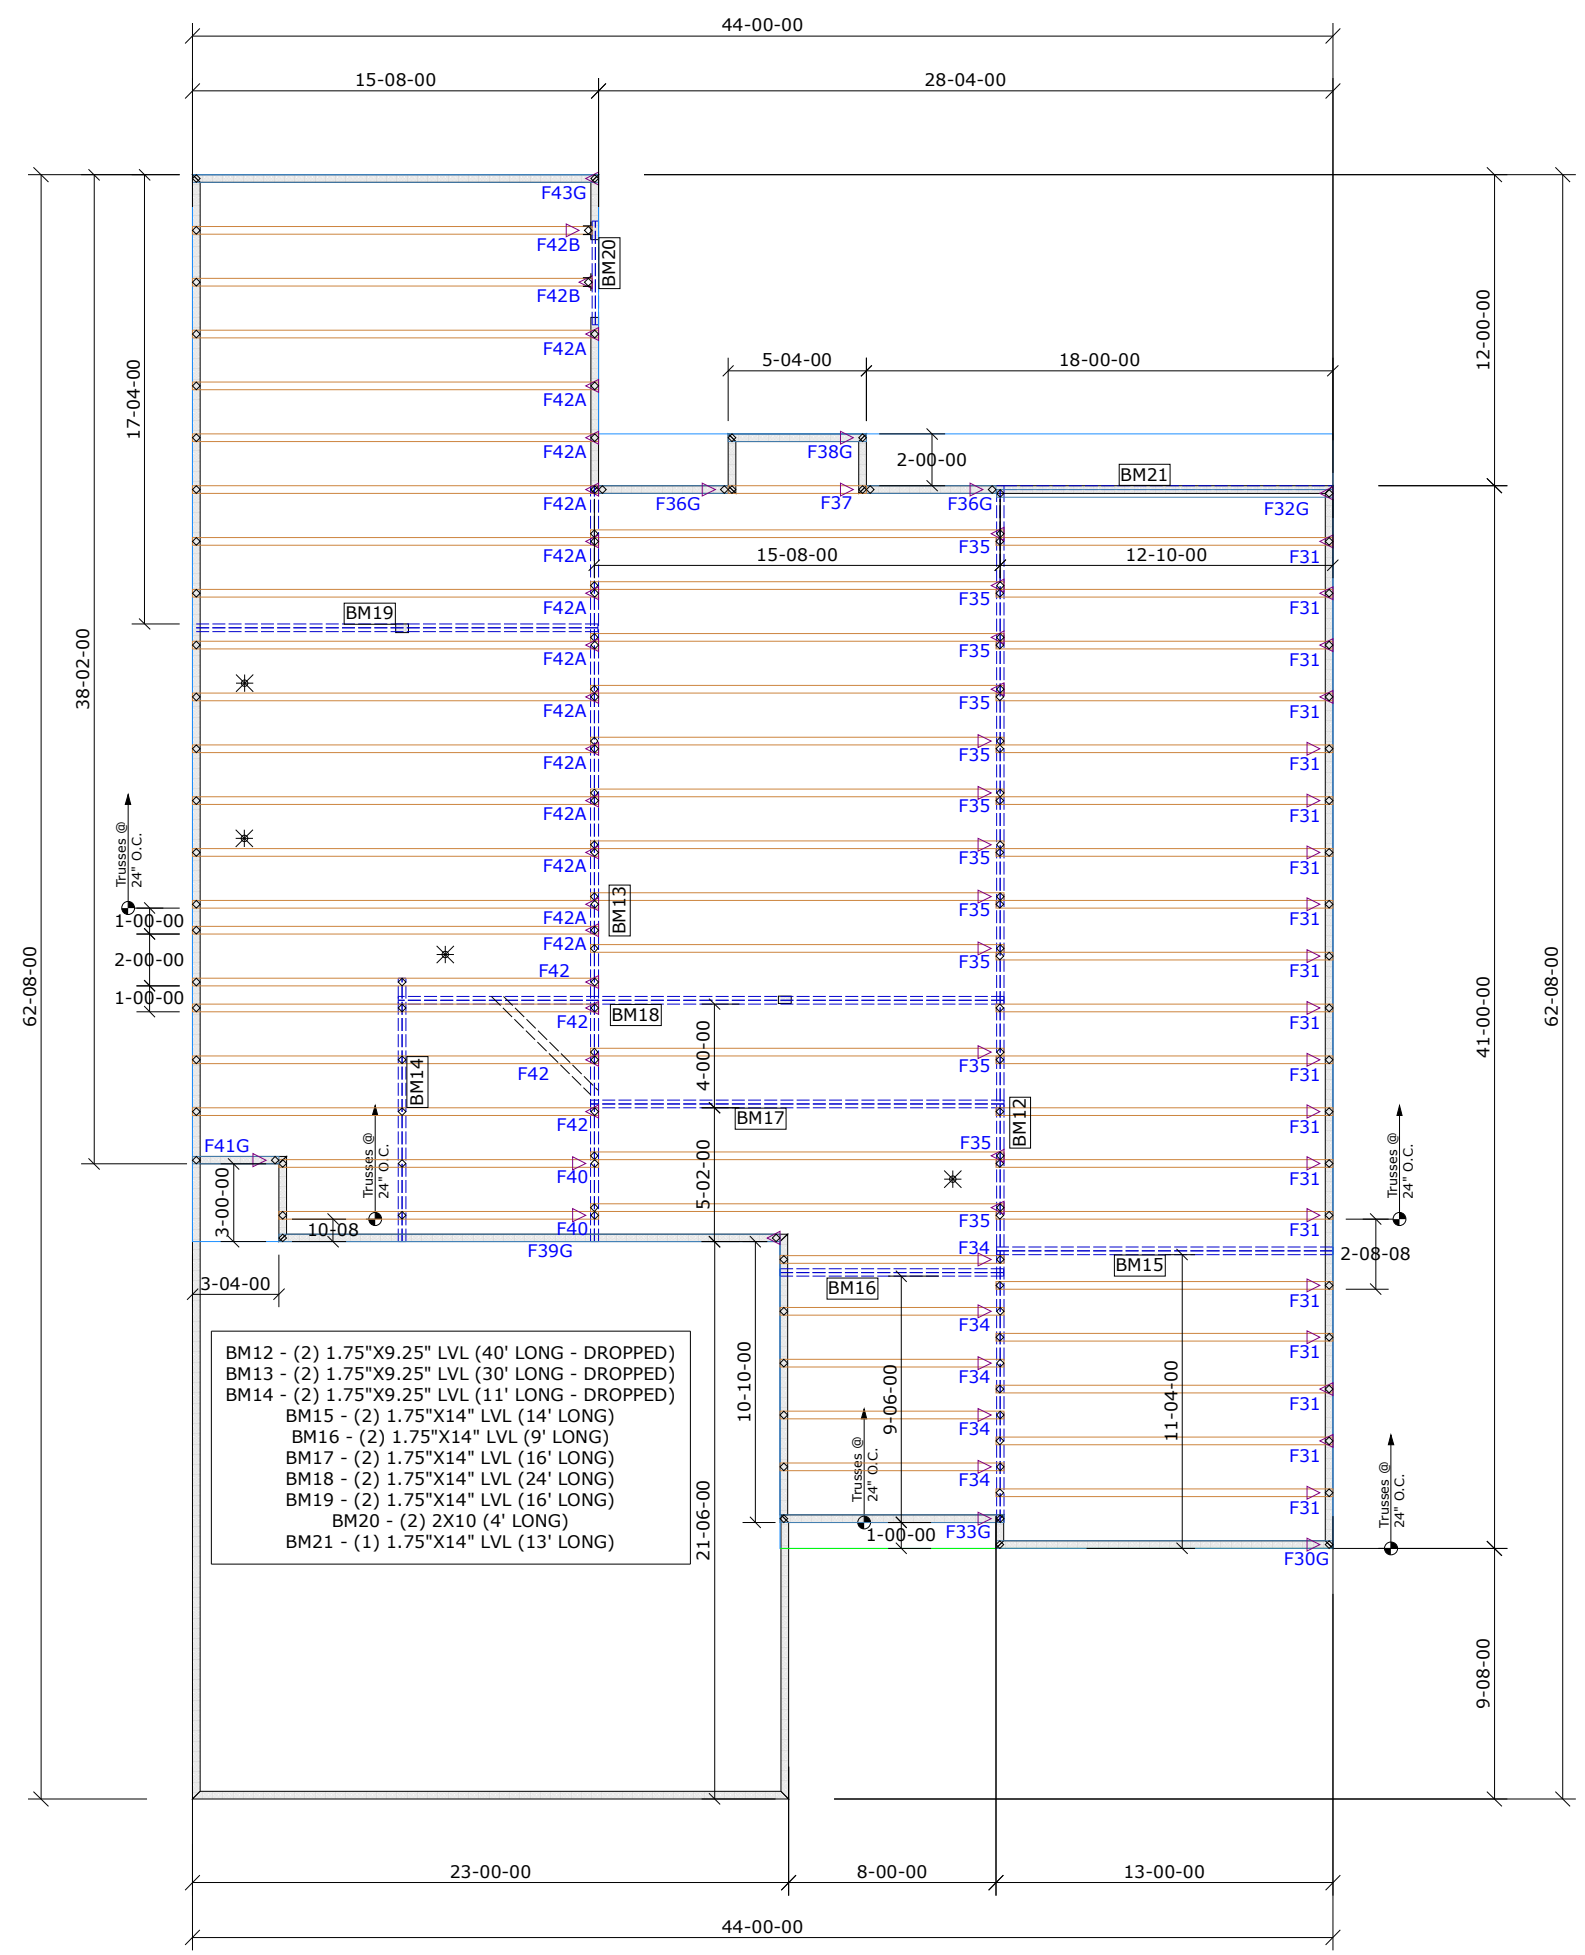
44-00-00

15-08-00

28-04-00

F43G

F42B

BM20

F42B

12-00-00

F42A

5-04-00

18-00-00

F42A

17-04-00

F42A

F38G

2-00-00

BM21

F42A

F36G

F37

F36G

F32G

F42A

F35

15-08-00

12-10-00

F31

F42A

BM19

F35

F31

38-02-00

F42A

F35

F31

F42A

F35

F31

F42A

F35

F31

F42A

F35

F31

Trusses @ 24" O.C.

F42A

F35

F31

F42A

BM13

F35

F31

1-00-00

F42A

62-08-00

2-00-00

F35

F31

62-08-00

41-00-00

F42

1-00-00

F42

BM18

F31

F42

BM14

4-00-00

F35

F31

F42

BM17

BM12

F31

F41G

F35

F31

Trusses @ 24" O.C.

Trusses @ 24" O.C.

F40

F31

3-00-00

10-08

F40

5-02-00

F35

F31

F39G

F34

2-08-08

BM15

3-04-00

BM16

F31

F34

BM12 - (2) 1.75"X9.25" LVL (40' LONG - DROPPED)
BM13 - (2) 1.75"X9.25" LVL (30' LONG - DROPPED)
BM14 - (2) 1.75"X9.25" LVL (11' LONG - DROPPED)
BM15 - (2) 1.75"X14" LVL (14' LONG)
BM16 - (2) 1.75"X14" LVL (9' LONG)
BM17 - (2) 1.75"X14" LVL (16' LONG)
BM18 - (2) 1.75"X14" LVL (24' LONG)
BM19 - (2) 1.75"X14" LVL (16' LONG)
BM20 - (2) 2X10 (4' LONG)
BM21 - (1) 1.75"X14" LVL (13' LONG)

F31

10-10-00

F34

9-06-00

F31

11-04-00

F34

F31

Trusses @ 24" O.C.

F34

F31

Trusses @ 24" O.C.

21-06-00

1-00-00

F33G

F30G

9-08-00

23-00-00

8-00-00

13-00-00

44-00-00